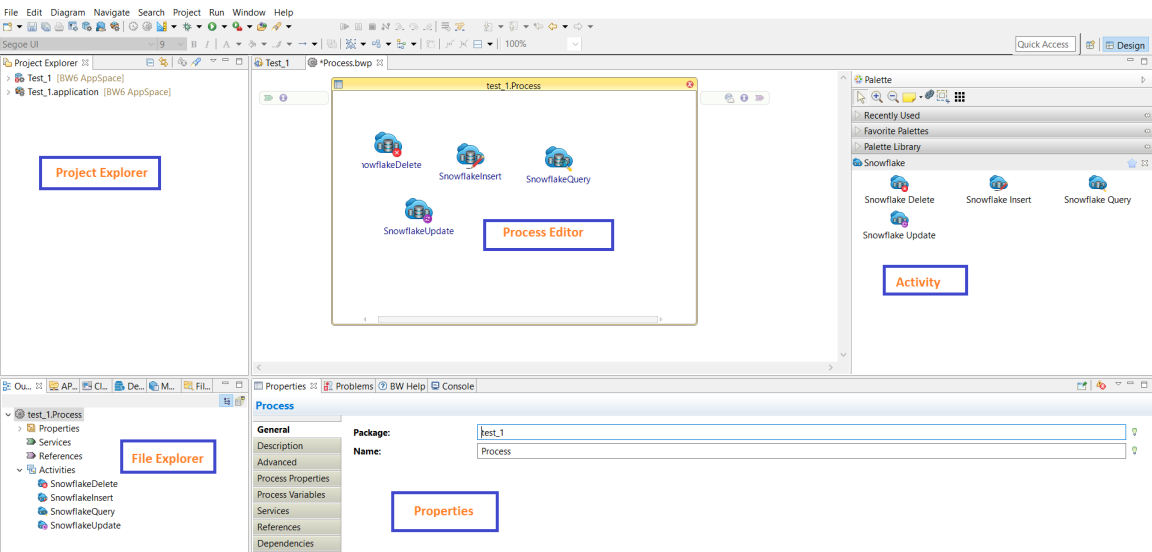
File Edit Diagram Navigate Search Project Run Window Help

Segoe UI 9 100% Quick Access Design

Project Explorer
Test_1 [BW6 AppSpace]
Test_1.application [BW6 AppSpace]

Project Explorer

Test_1 *Process.bwp

test_1.Process

nowflakeDelete SnowflakeInsert SnowflakeQuery

SnowflakeUpdate

Process Editor

Palette
Recently Used
Favorite Palettes
Palette Library
Snowflake
Snowflake Delete Snowflake Insert Snowflake Query
Snowflake Update

Activity

Ou... AP... Cl... De... M... Fil...
test_1.Process
Properties
Services
References
Activities
SnowflakeDelete
SnowflakeInsert
SnowflakeQuery
SnowflakeUpdate

File Explorer

Properties Problems BW Help Console

Process

General
Description
Advanced
Process Properties
Process Variables
Services
References
Dependencies

Package: test_1
Name: Process

Properties